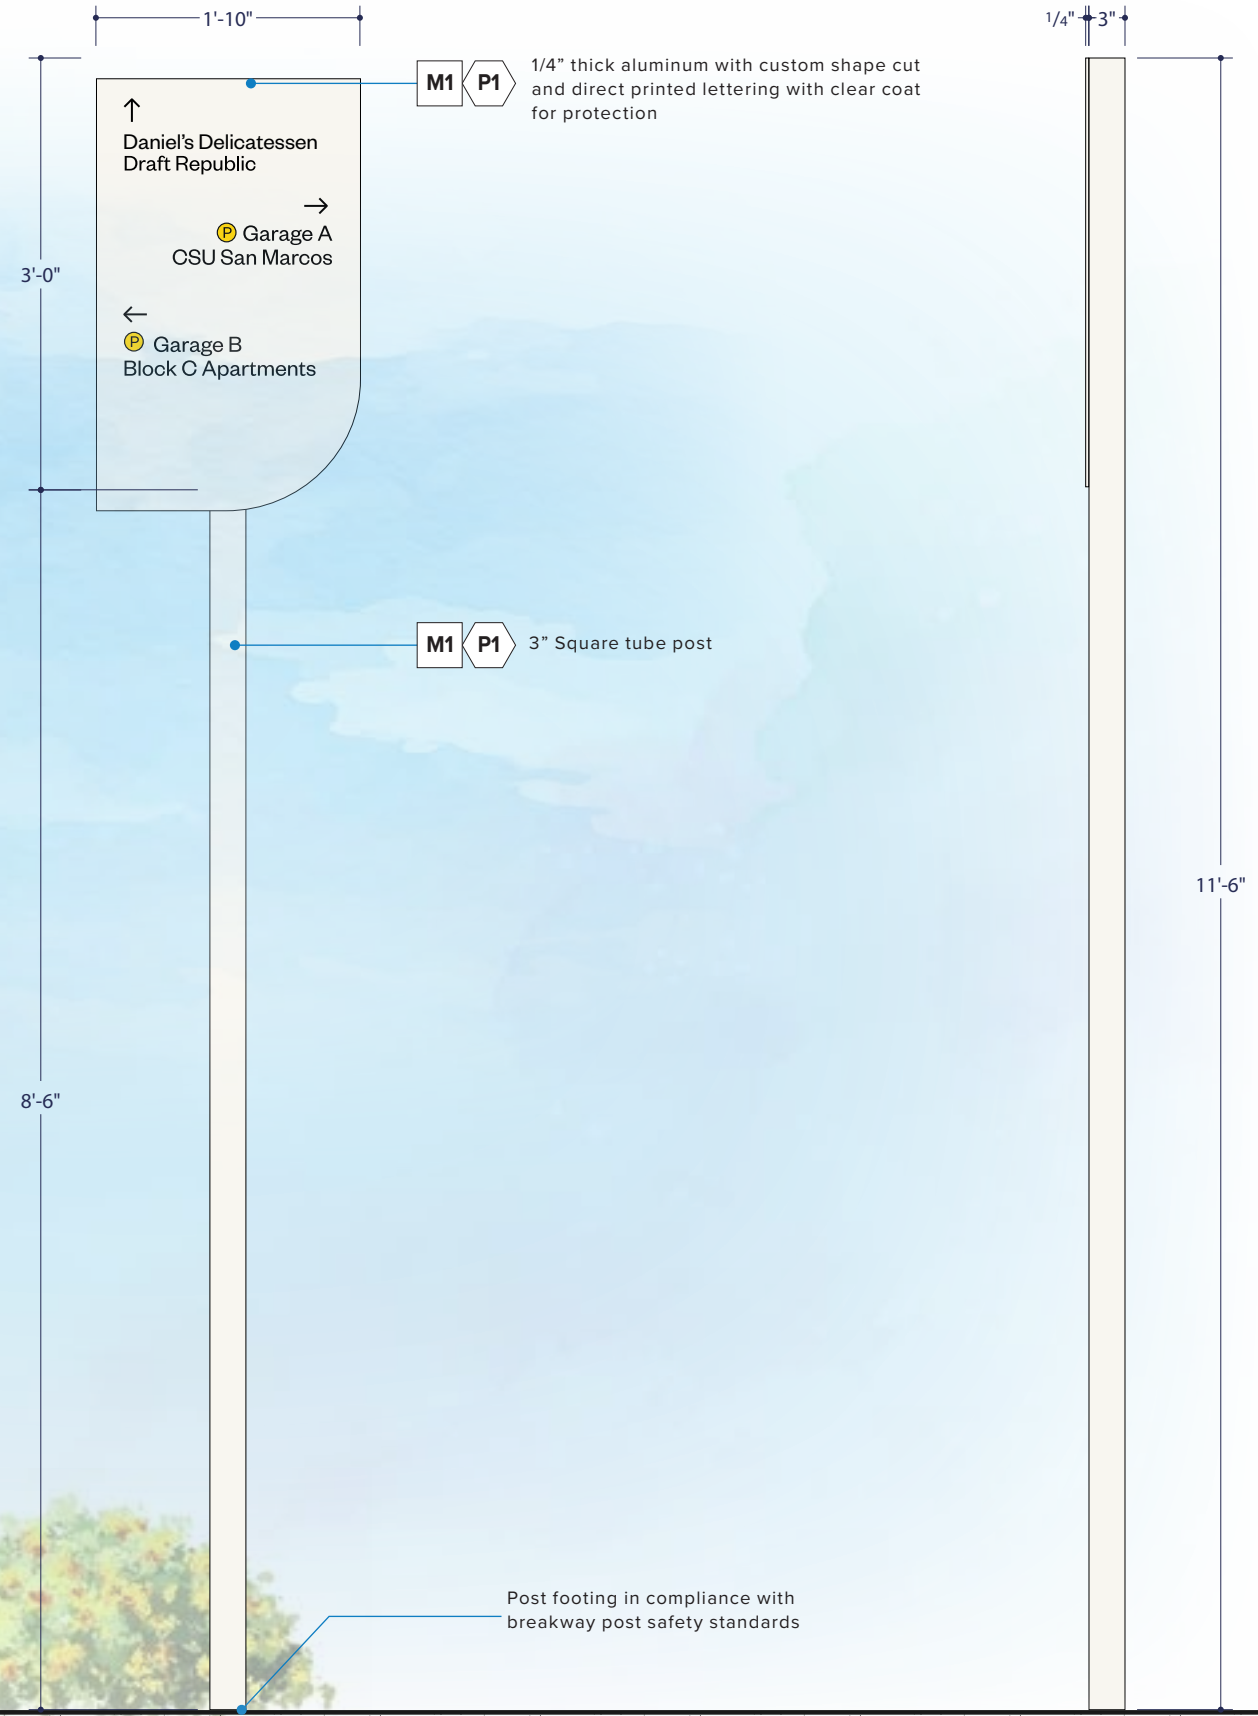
1'-10"

1/4" 3"

M1 P1 1/4” thick aluminum with custom shape cut and direct printed lettering with clear coat for protection

↑
Daniel’s Delicatessen
Draft Republic

→
P Garage A
CSU San Marcos

←
P Garage B
Block C Apartments

3'-0"

M1 P1 3” Square tube post

11'-6"

8'-6"

Post footing in compliance with breakway post safety standards